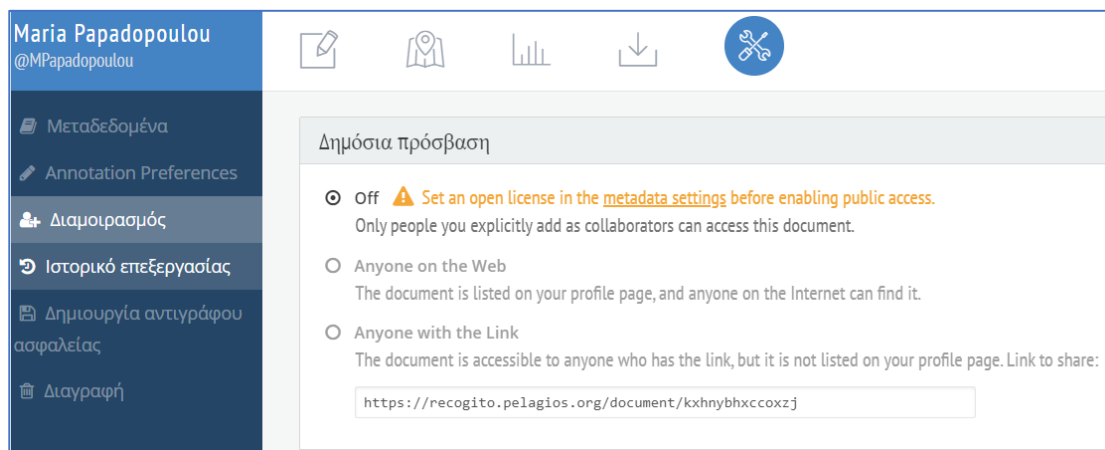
Maria Papadopoulou
@MPapadopoulou

Μεταδεδομένα
Annotation Preferences
Διαμοιρασμός
Ιστορικό επεξεργασίας
Δημιουργία αντιγράφου ασφαλείας
Διαγραφή

Δημόσια πρόσβαση

Off Set an open license in the metadata settings before enabling public access.
Only people you explicitly add as collaborators can access this document.

Anyone on the Web
The document is listed on your profile page, and anyone on the Internet can find it.

Anyone with the Link
The document is accessible to anyone who has the link, but it is not listed on your profile page. Link to share:

https://recogito.pelagios.org/document/kxhnybhxccoxzj